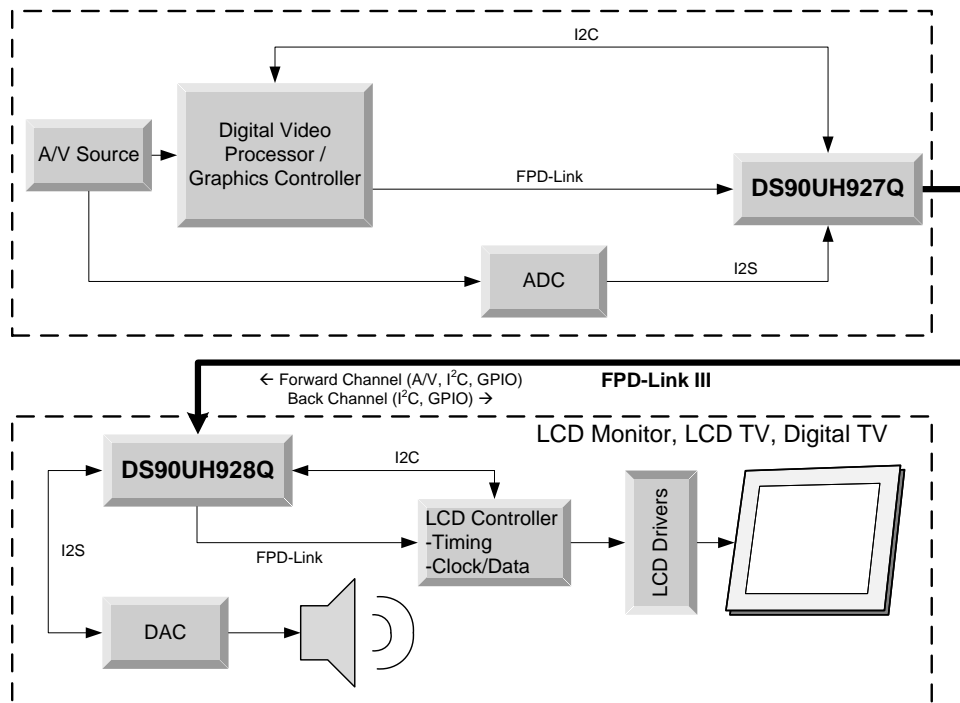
I2C

A/V Source

Digital Video Processor / Graphics Controller

FPD-Link

DS90UH927Q

ADC

I2S

← Forward Channel (A/V, I$^2$C, GPIO)
Back Channel (I$^2$C, GPIO) →

FPD-Link III

LCD Monitor, LCD TV, Digital TV

DS90UH928Q

I2C

I2S

LCD Controller
-Timing
-Clock/Data

FPD-Link

LCD Drivers

DAC